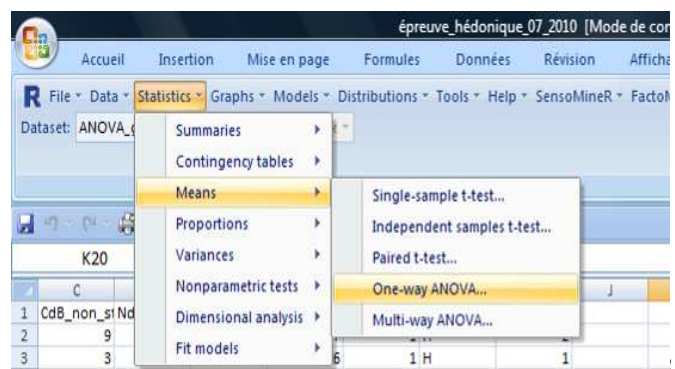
épreuve_hédonique_07_2010 [Mode de con

Accueil Insertion Mise en page Formules Données Révision Afficha

File Data Statistics Graphs Models Distributions Tools Help SensoMineR FactoM

Dataset: ANOVA_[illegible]

Summaries
Contingency tables
Means
Proportions
Variances
Nonparametric tests
Dimensional analysis
Fit models

Single-sample t-test...
Independent samples t-test...
Paired t-test...
One-way ANOVA...
Multi-way ANOVA...

K20

| | C | | | J |
|---|---|---|---|---|
| 1 | CdB_non_st | Nd | | |
| 2 | 9 | | | |
| 3 | 3 | 6 | 1 H | 1 |